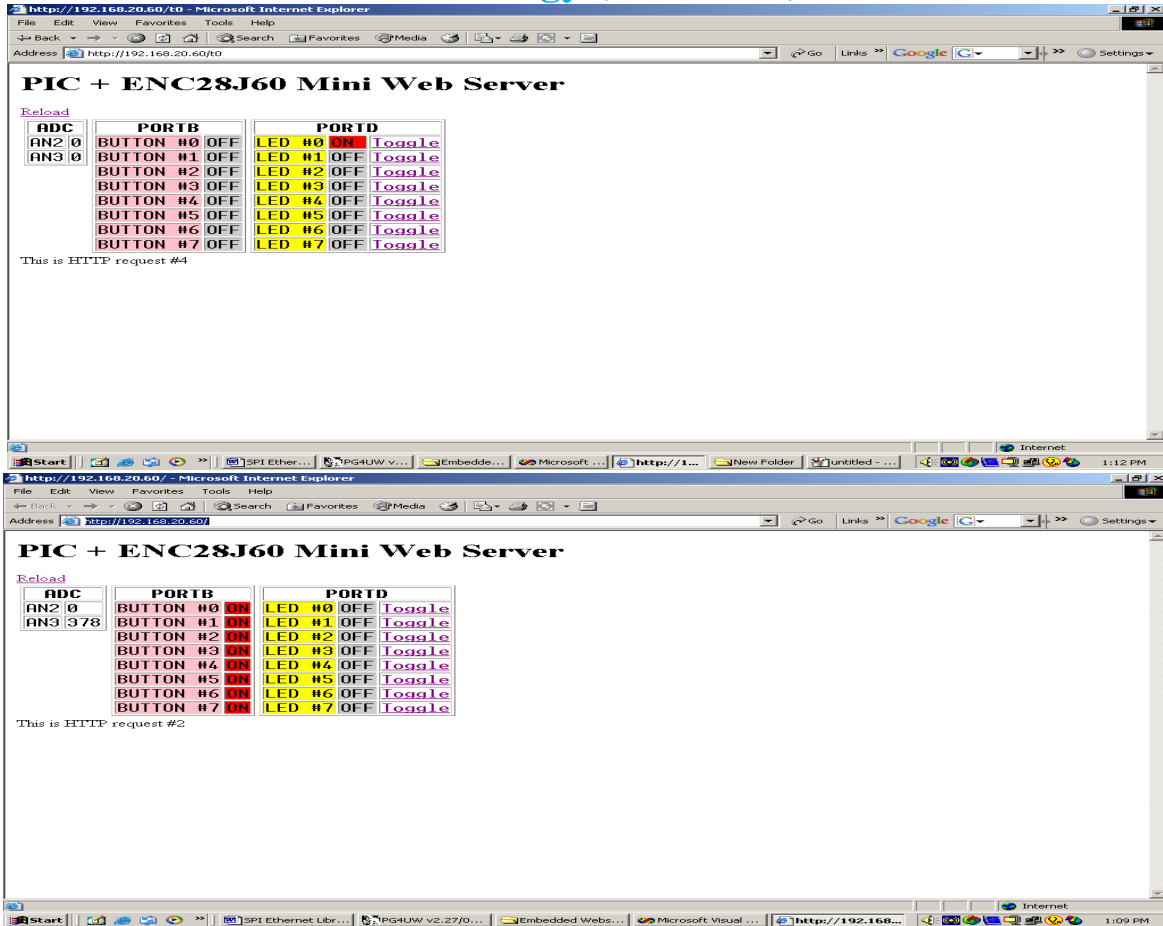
http://192.168.20.60/t0 - Microsoft Internet Explorer

File Edit View Favorites Tools Help

Back Search Favorites Media

Address http://192.168.20.60/t0

Go Links Google G- Settings

PIC + ENC28J60 Mini Web Server

Reload

| ADC | |
|---|---|
| AN2 | 0 |
| AN3 | 0 |

| PORTB | |
|---|---|
| BUTTON #0 | OFF |
| BUTTON #1 | OFF |
| BUTTON #2 | OFF |
| BUTTON #3 | OFF |
| BUTTON #4 | OFF |
| BUTTON #5 | OFF |
| BUTTON #6 | OFF |
| BUTTON #7 | OFF |

| PORTD | | |
|---|---|---|
| LED #0 | ON | Toggle |
| LED #1 | OFF | Toggle |
| LED #2 | OFF | Toggle |
| LED #3 | OFF | Toggle |
| LED #4 | OFF | Toggle |
| LED #5 | OFF | Toggle |
| LED #6 | OFF | Toggle |
| LED #7 | OFF | Toggle |

This is HTTP request #4

Internet

Start SPI Ether... PG4UW v... Embedde... Microsoft ... http://1... New Folder untitled - ... 1:12 PM

http://192.168.20.60/ - Microsoft Internet Explorer

File Edit View Favorites Tools Help

Back Search Favorites Media

Address http://192.168.20.60/

Go Links Google G- Settings

PIC + ENC28J60 Mini Web Server

Reload

| ADC | |
|---|---|
| AN2 | 0 |
| AN3 | 378 |

| PORTB | |
|---|---|
| BUTTON #0 | ON |
| BUTTON #1 | ON |
| BUTTON #2 | ON |
| BUTTON #3 | ON |
| BUTTON #4 | ON |
| BUTTON #5 | ON |
| BUTTON #6 | ON |
| BUTTON #7 | ON |

| PORTD | | |
|---|---|---|
| LED #0 | OFF | Toggle |
| LED #1 | OFF | Toggle |
| LED #2 | OFF | Toggle |
| LED #3 | OFF | Toggle |
| LED #4 | OFF | Toggle |
| LED #5 | OFF | Toggle |
| LED #6 | OFF | Toggle |
| LED #7 | OFF | Toggle |

This is HTTP request #2

Internet

Start SPI Ethernet Libr... PG4UW v2.27/0... Embedded Webs... Microsoft Visual ... http://192.168... 1:09 PM